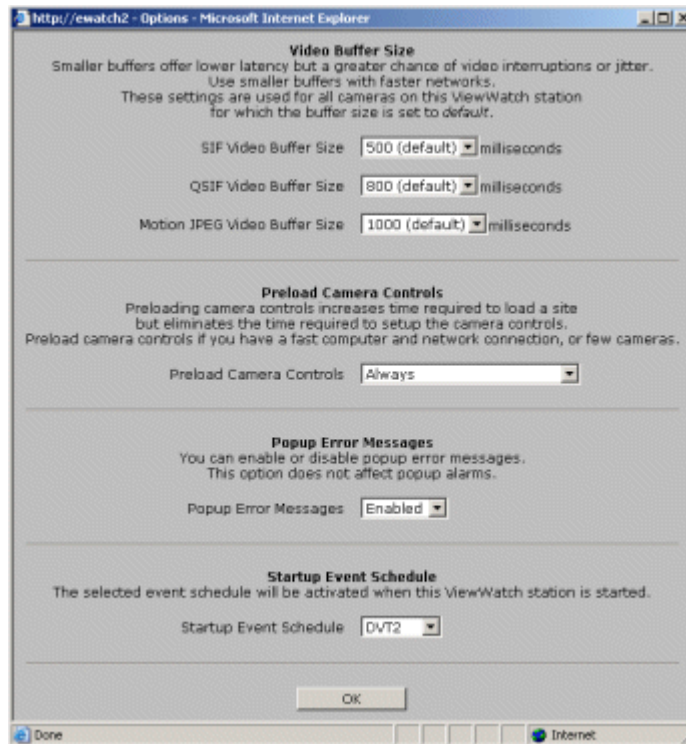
http://ewatch2 - Options - Microsoft Internet Explorer

Video Buffer Size
Smaller buffers offer lower latency but a greater chance of video interruptions or jitter. Use smaller buffers with faster networks. These settings are used for all cameras on this ViewWatch station for which the buffer size is set to default.

SIF Video Buffer Size 500 (default) milliseconds

QSIF Video Buffer Size 800 (default) milliseconds

Motion JPEG Video Buffer Size 1000 (default) milliseconds

Preload Camera Controls
Preloading camera controls increases time required to load a site but eliminates the time required to setup the camera controls. Preload camera controls if you have a fast computer and network connection, or few cameras.

Preload Camera Controls Always

Popup Error Messages
You can enable or disable popup error messages. This option does not affect popup alarms.

Popup Error Messages Enabled

Startup Event Schedule
The selected event schedule will be activated when this ViewWatch station is started.

Startup Event Schedule DVT2

OK

Done

Internet